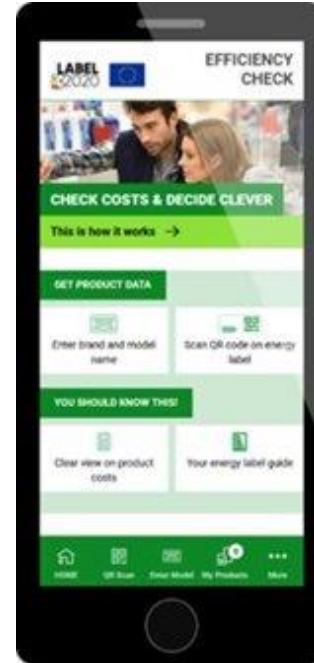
LABEL 2020

EFFICIENCY CHECK

CHECK COSTS & DECIDE CLEVER

This is how it works →

GET PRODUCT DATA

Enter brand and model name

Scan QR code on energy label

YOU SHOULD KNOW THIS!

Clear view on product costs

Your energy label guide

HOME

QR Scan

Enter Model

0

My Products

More